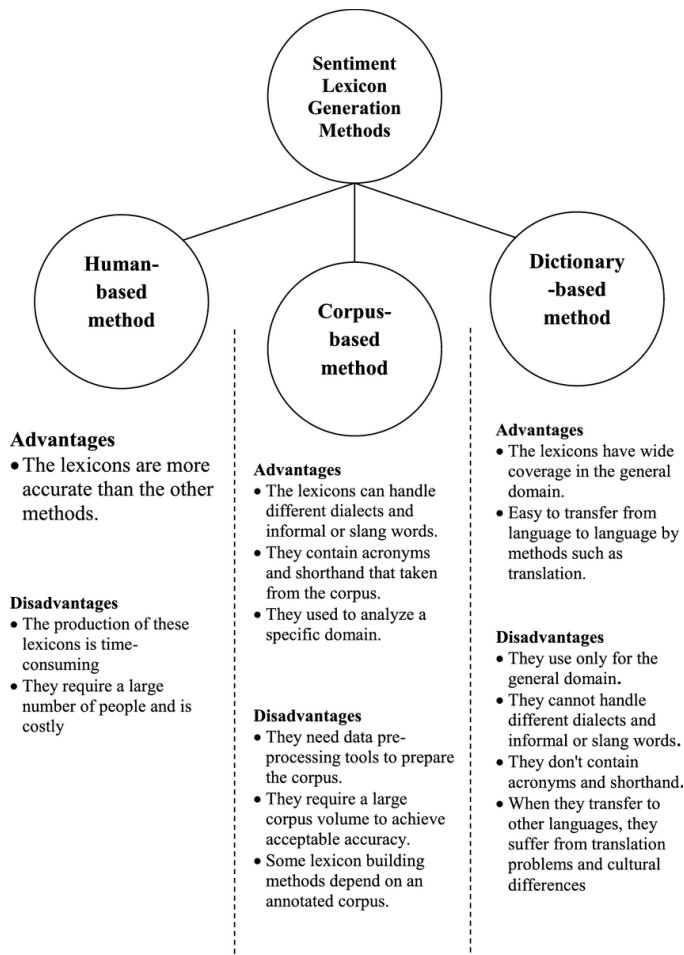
Sentiment Lexicon Generation Methods

Human-based method

Corpus-based method

Dictionary-based method

Advantages
• The lexicons are more accurate than the other methods.

Disadvantages
• The production of these lexicons is time-consuming
• They require a large number of people and is costly

Advantages
• The lexicons can handle different dialects and informal or slang words.
• They contain acronyms and shorthand that taken from the corpus.
• They used to analyze a specific domain.

Disadvantages
• They need data preprocessing tools to prepare the corpus.
• They require a large corpus volume to achieve acceptable accuracy.
• Some lexicon building methods depend on an annotated corpus.

Advantages
• The lexicons have wide coverage in the general domain.
• Easy to transfer from language to language by methods such as translation.

Disadvantages
• They use only for the general domain.
• They cannot handle different dialects and informal or slang words.
• They don't contain acronyms and shorthand.
• When they transfer to other languages, they suffer from translation problems and cultural differences